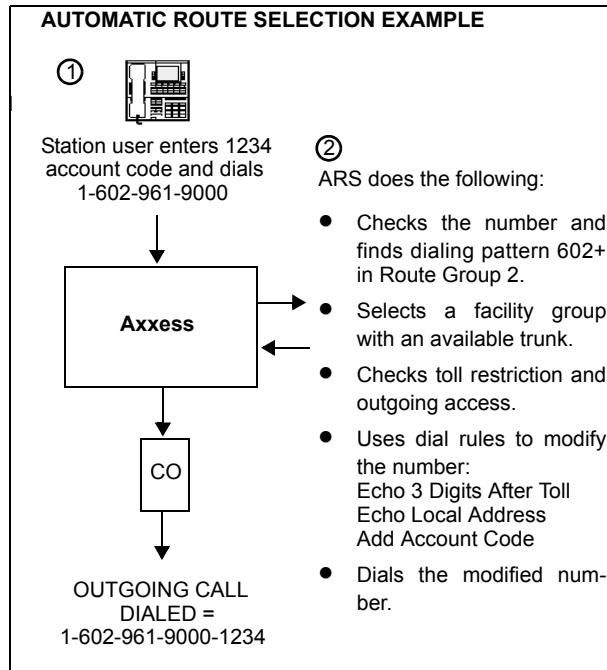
AUTOMATIC ROUTE SELECTION EXAMPLE

①

Station user enters 1234 account code and dials 1-602-961-9000

②

ARS does the following:

- Checks the number and finds dialing pattern 602+ in Route Group 2.
- Selects a facility group with an available trunk.
- Checks toll restriction and outgoing access.
- Uses dial rules to modify the number:
Echo 3 Digits After Toll
Echo Local Address
Add Account Code
- Dials the modified number.

Axxess

CO

OUTGOING CALL DIALED = 1-602-961-9000-1234